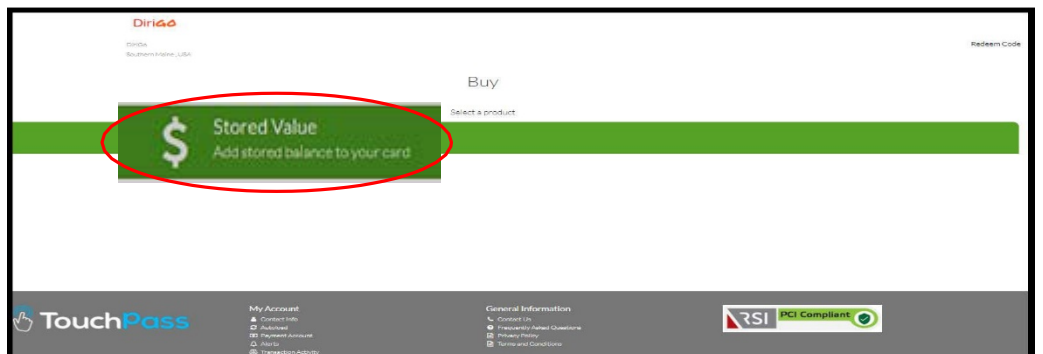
DiriGo

DiriGo
Southern Maine, USA

Redeem Code

Buy

Select a product

$ Stored Value
Add stored balance to your card

TouchPass

My Account
Contact Info
Autoload
Payment Account
Alerts
Transaction Activity

General Information
Contact Us
Frequently Asked Questions
Privacy Policy
Terms and Conditions

RSI PCI Compliant